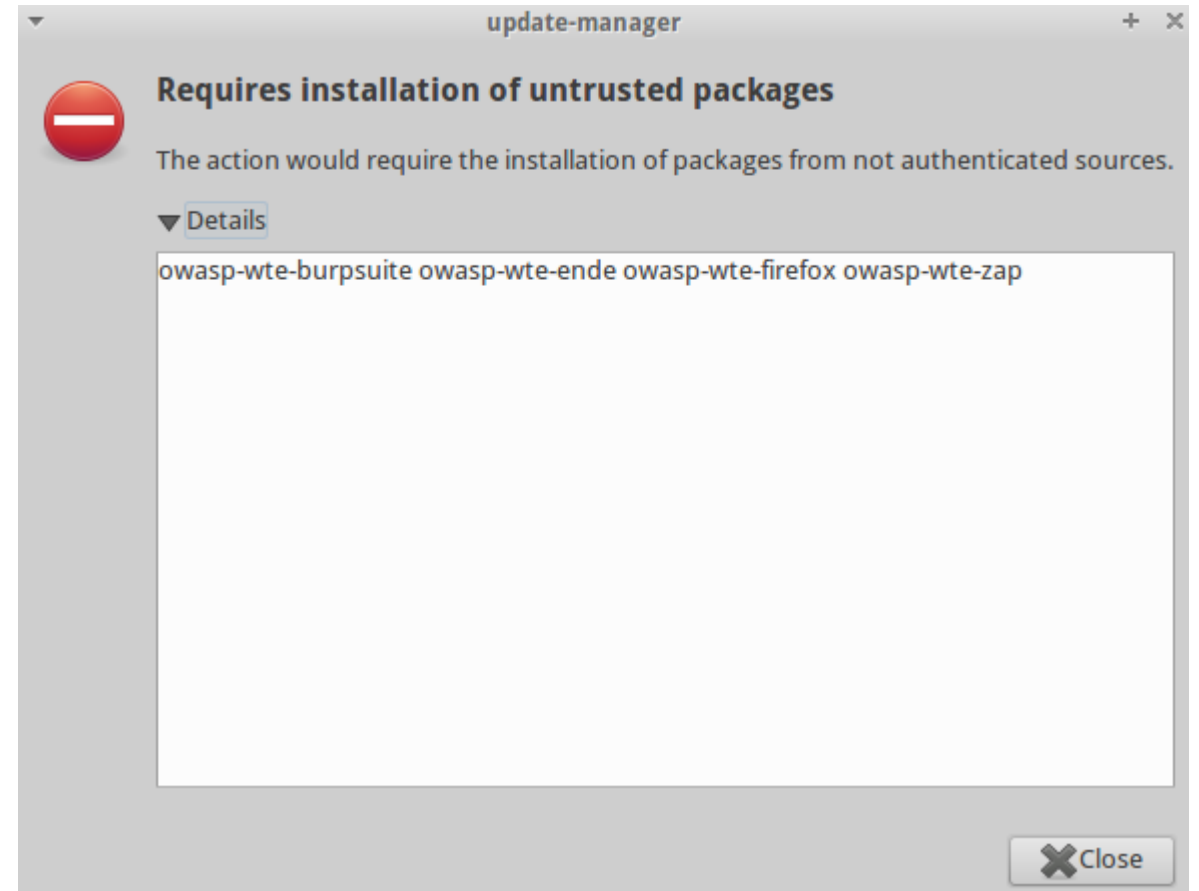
update-manager

Requires installation of untrusted packages

The action would require the installation of packages from not authenticated sources.

Details

owasp-wte-burpsuite owasp-wte-ende owasp-wte-firefox owasp-wte-zap

Close